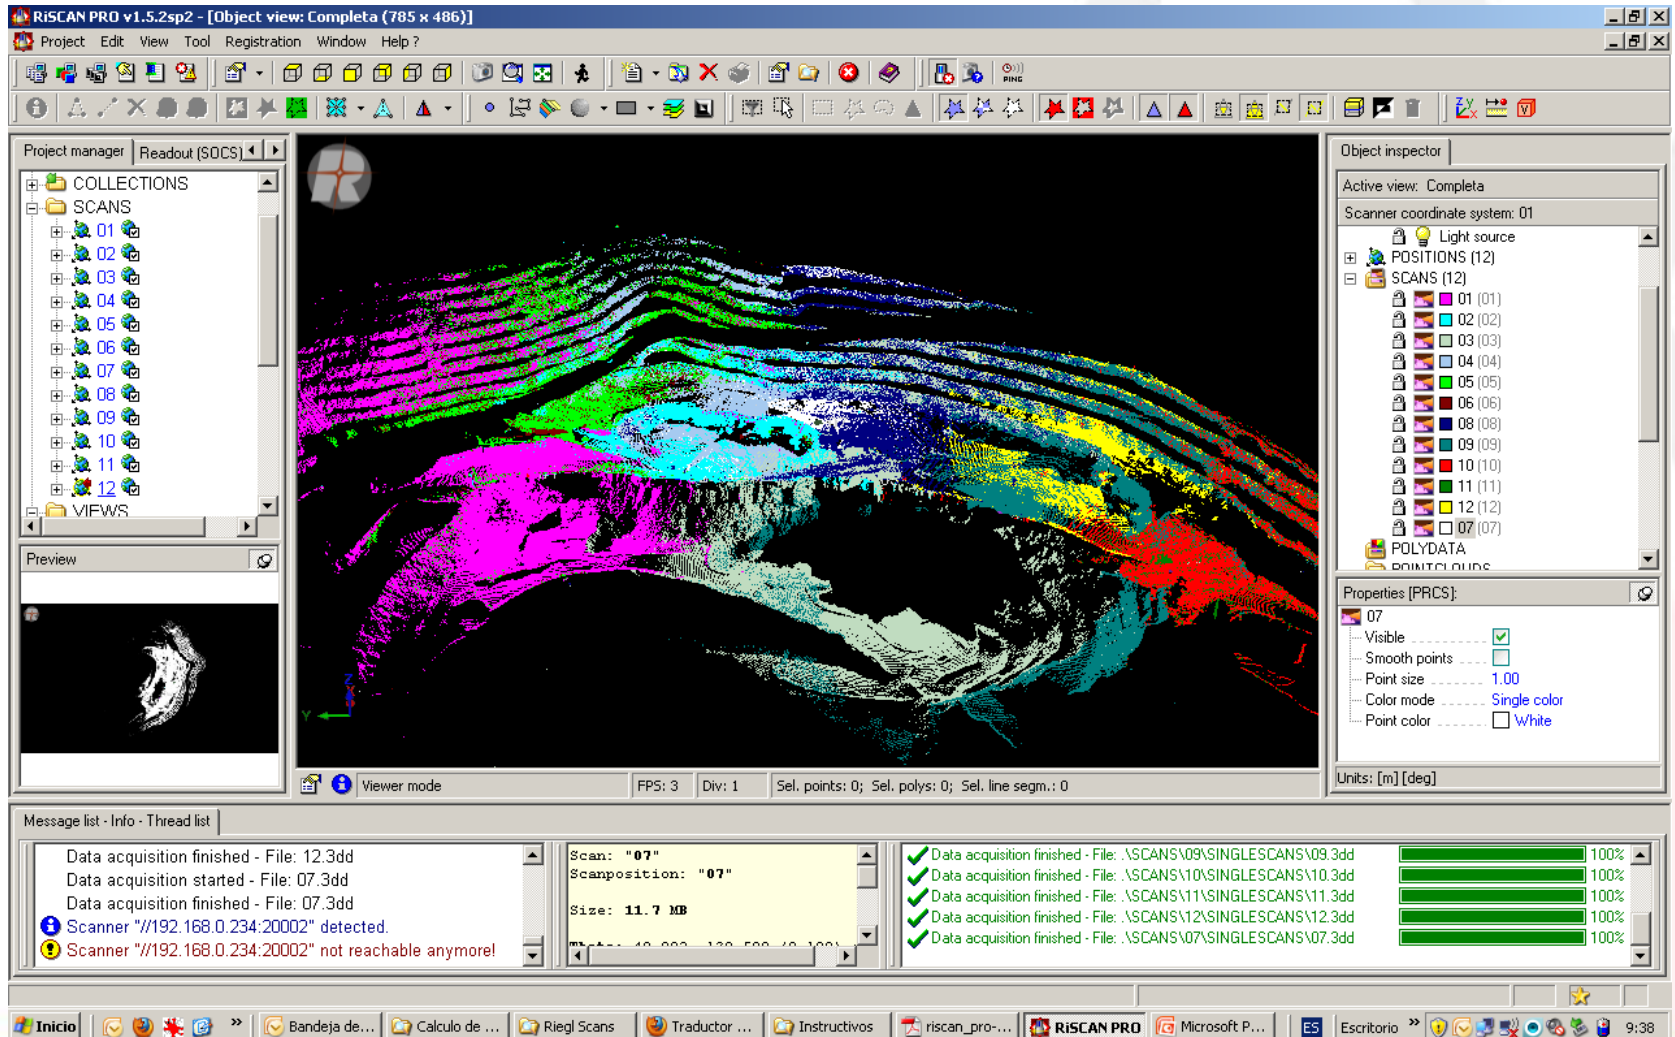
RiSCAN PRO v1.5.2sp2 - [Object view: Completa (785 x 486)]

Project Edit View Tool Registration Window Help ?

PING

Project manager | Readout (SOCS)

COLLECTIONS
SCANS
01
02
03
04
05
06
07
08
09
10
11
12
VIEWS

Preview

Viewer mode | FPS: 3 | Div: 1 | Sel. points: 0; Sel. polys: 0; Sel. line segm.: 0

Object inspector

Active view: Completa

Scanner coordinate system: 01

Light source
POSITIONS (12)
SCANS (12)
01 (01)
02 (02)
03 (03)
04 (04)
05 (05)
06 (06)
08 (08)
09 (09)
10 (10)
11 (11)
12 (12)
07 (07)
POLYDATA
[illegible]

Properties [PRCS]:

07
Visible
Smooth points
Point size 1.00
Color mode Single color
Point color White

Units: [m] [deg]

Message list - Info - Thread list

Data acquisition finished - File: 12.3dd
Data acquisition started - File: 07.3dd
Data acquisition finished - File: 07.3dd
Scanner "//192.168.0.234:20002" detected.
Scanner "//192.168.0.234:20002" not reachable anymore!

Scan: "07"
Scanposition: "07"

Size: 11.7 MB

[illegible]

Data acquisition finished - File: .\SCANS\09\SINGLESCANS\09.3dd 100%
Data acquisition finished - File: .\SCANS\10\SINGLESCANS\10.3dd 100%
Data acquisition finished - File: .\SCANS\11\SINGLESCANS\11.3dd 100%
Data acquisition finished - File: .\SCANS\12\SINGLESCANS\12.3dd 100%
Data acquisition finished - File: .\SCANS\07\SINGLESCANS\07.3dd 100%

Inicio | Bandeja de... | Calculo de ... | Riegl Scans | Traductor ... | Instructivos | riscan_pro-... | RiSCAN PRO | Microsoft P... | ES | Escritorio | 9:38